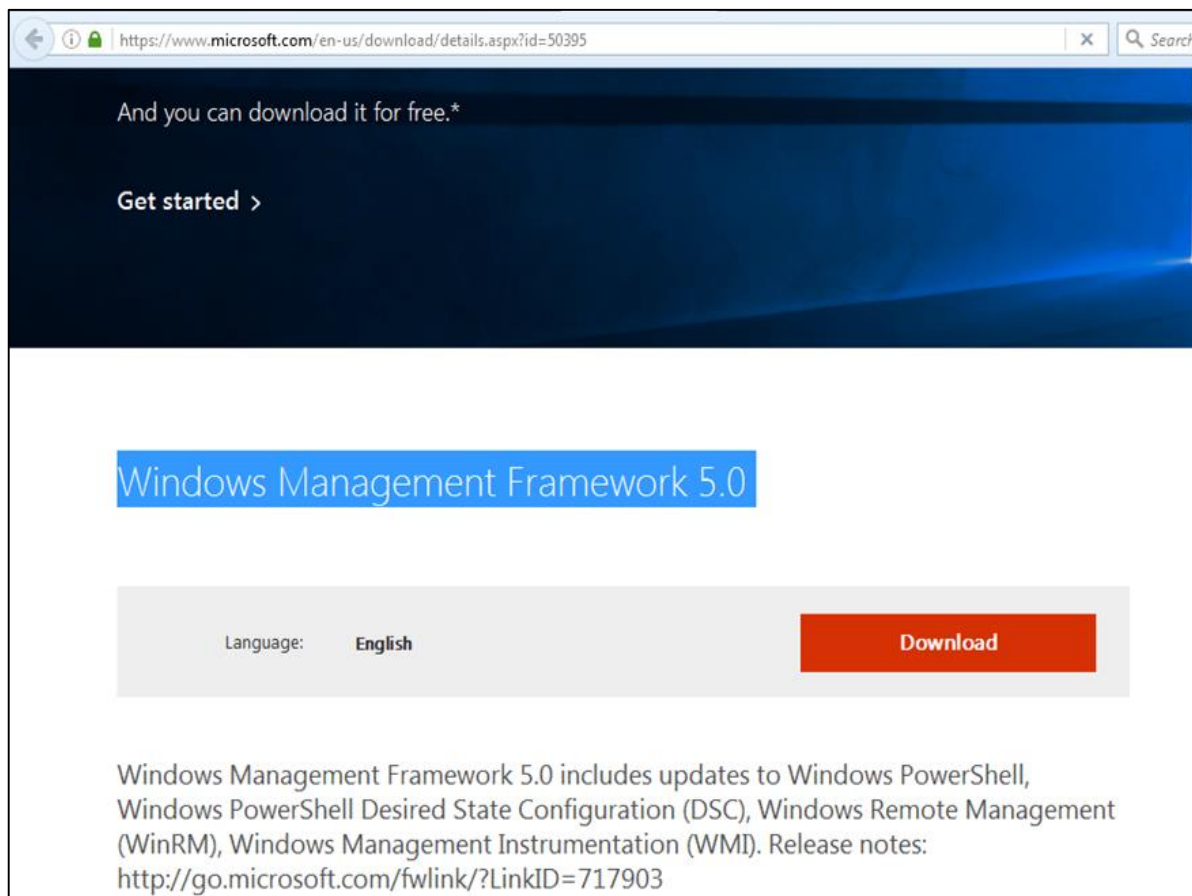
https://www.microsoft.com/en-us/download/details.aspx?id=50395

Search

And you can download it for free.*

Get started >

Windows Management Framework 5.0

Language: English

Download

Windows Management Framework 5.0 includes updates to Windows PowerShell, Windows PowerShell Desired State Configuration (DSC), Windows Remote Management (WinRM), Windows Management Instrumentation (WMI). Release notes: http://go.microsoft.com/fwlink/?LinkID=717903